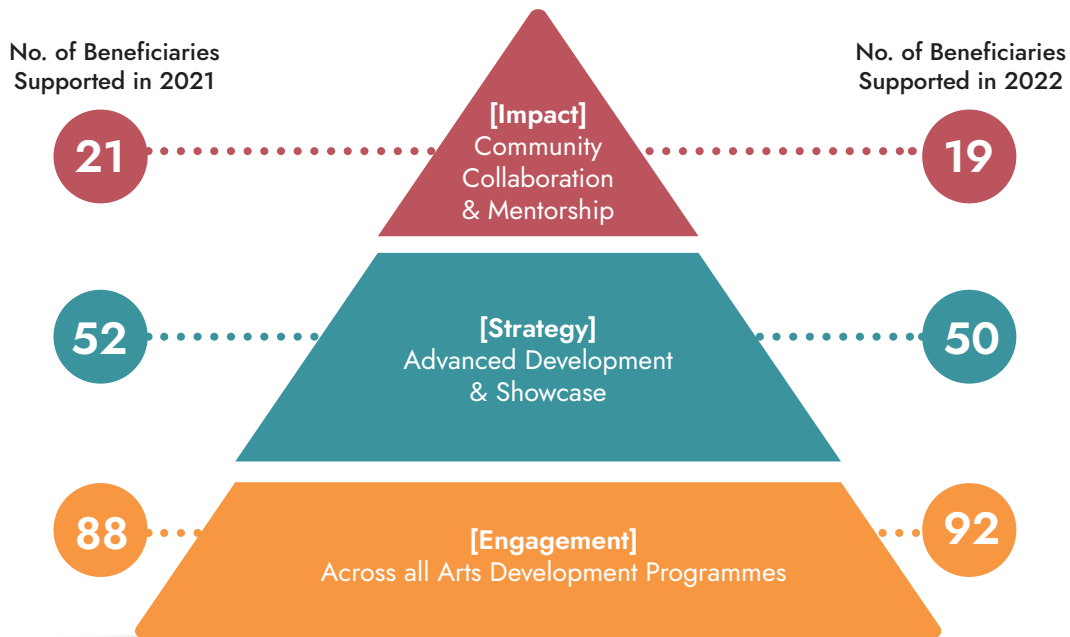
No. of Beneficiaries Supported in 2021

No. of Beneficiaries Supported in 2022

21

[Impact]
Community Collaboration & Mentorship

19

52

[Strategy]
Advanced Development & Showcase

50

88

[Engagement]
Across all Arts Development Programmes

92